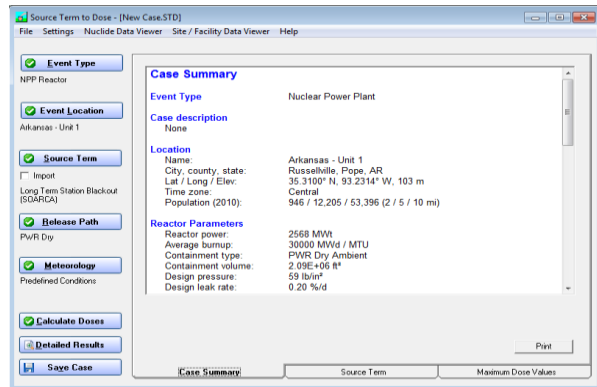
Source Term to Dose - [New Case.STD]

File Settings Nuclide Data Viewer Site / Facility Data Viewer Help

Event Type
NPP Reactor

Event Location
Arkansas - Unit 1

Source Term
Import
Long Term Station Blackout (SOARCA)

Release Path
PWR Dry

Meteorology
Predefined Conditions

Calculate Doses
Detailed Results
Save Case

Case Summary

Event Type Nuclear Power Plant

Case description
None

Location
Name: Arkansas - Unit 1
City, county, state: Russellville, Pope, AR
Lat / Long / Elev: 35.3100° N, 93.2314° W, 103 m
Time zone: Central
Population (2010): 946 / 12,205 / 53,396 (2 / 5 / 10 mi)

Reactor Parameters
Reactor power: 2568 MWt
Average burnup: 30000 MWd / MTU
Containment type: PWR Dry Ambient
Containment volume: 2.09E+06 ft³
Design pressure: 59 lb/in²
Design leak rate: 0.20 %/d

Print

Case Summary | Source Term | Maximum Dose Values